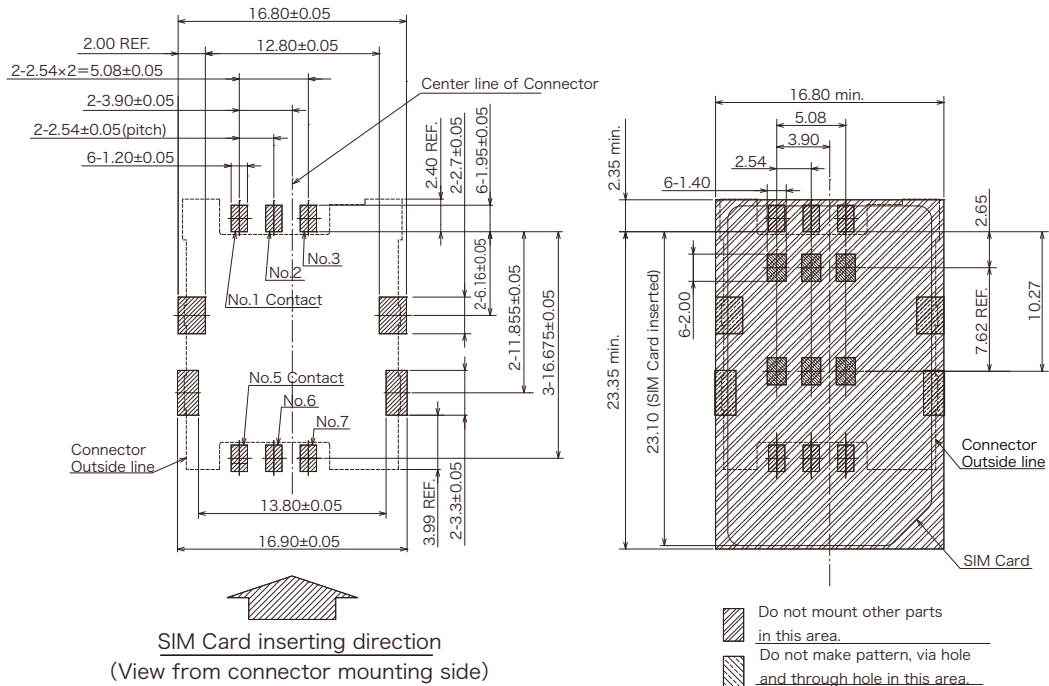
16.80±0.05
2.00 REF.
12.80±0.05
2-2.54×2=5.08±0.05
Center line of Connector
2-3.90±0.05
2-2.54±0.05(pitch)
6-1.20±0.05
2.40 REF.
2-2.7±0.05
6-1.95±0.05
No.3
No.2
No.1 Contact
2-6.16±0.05
2-11.855±0.05
3-16.675±0.05
No.5 Contact
No.6
No.7
Connector
Outside line
13.80±0.05
16.90±0.05
3.99 REF.
2-3.3±0.05
SIM Card inserting direction
(View from connector mounting side)

16.80 min.
5.08
3.90
2.54
2.35 min.
6-1.40
2.65
6-2.00
23.35 min.
23.10 (SIM Card inserted)
7.62 REF.
10.27
Connector
Outside line
SIM Card
Do not mount other parts in this area.
Do not make pattern, via hole and through hole in this area.